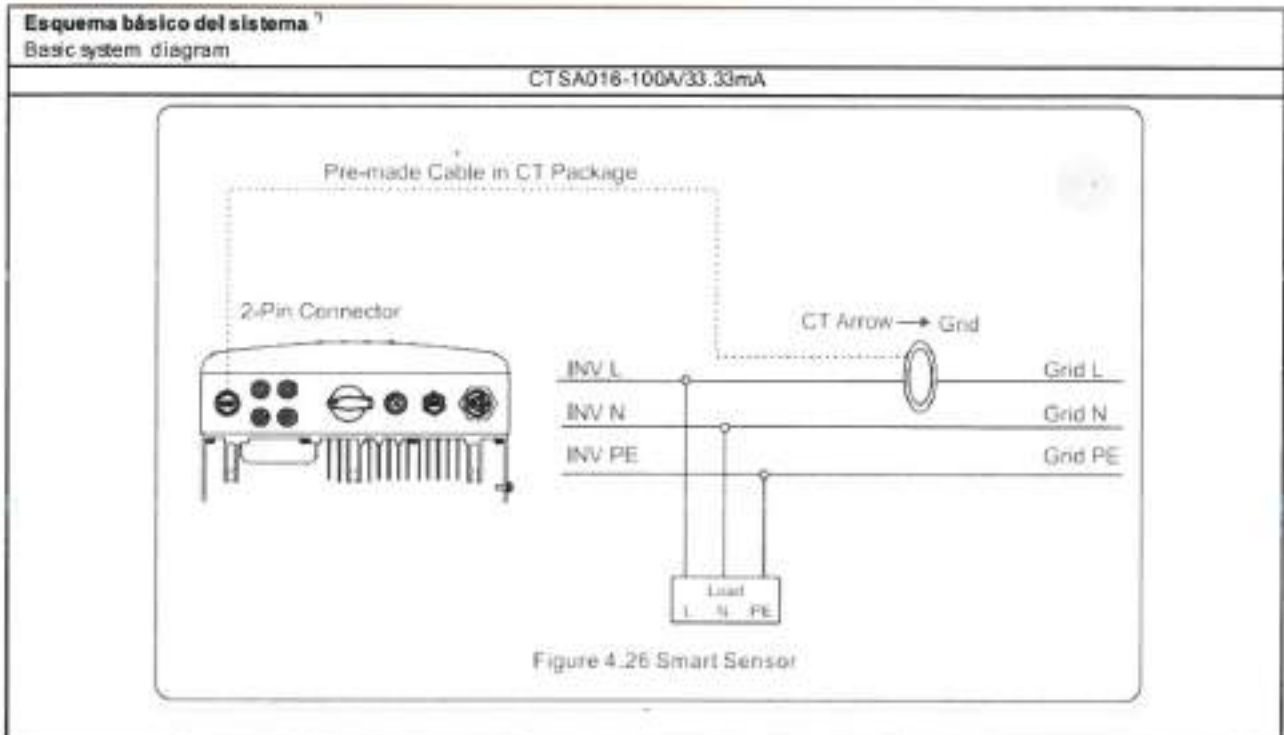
**Esquema básico del sistema**
Basic system diagram

CTSA016-100A/33.33mA

Pre-made Cable in CT Package

2-Pin Connector

CT Arrow → Grid

INV L
INV N
INV PE

Grid L
Grid N
Grid PE

Load
L N PE

Figure 4.26 Smart Sensor